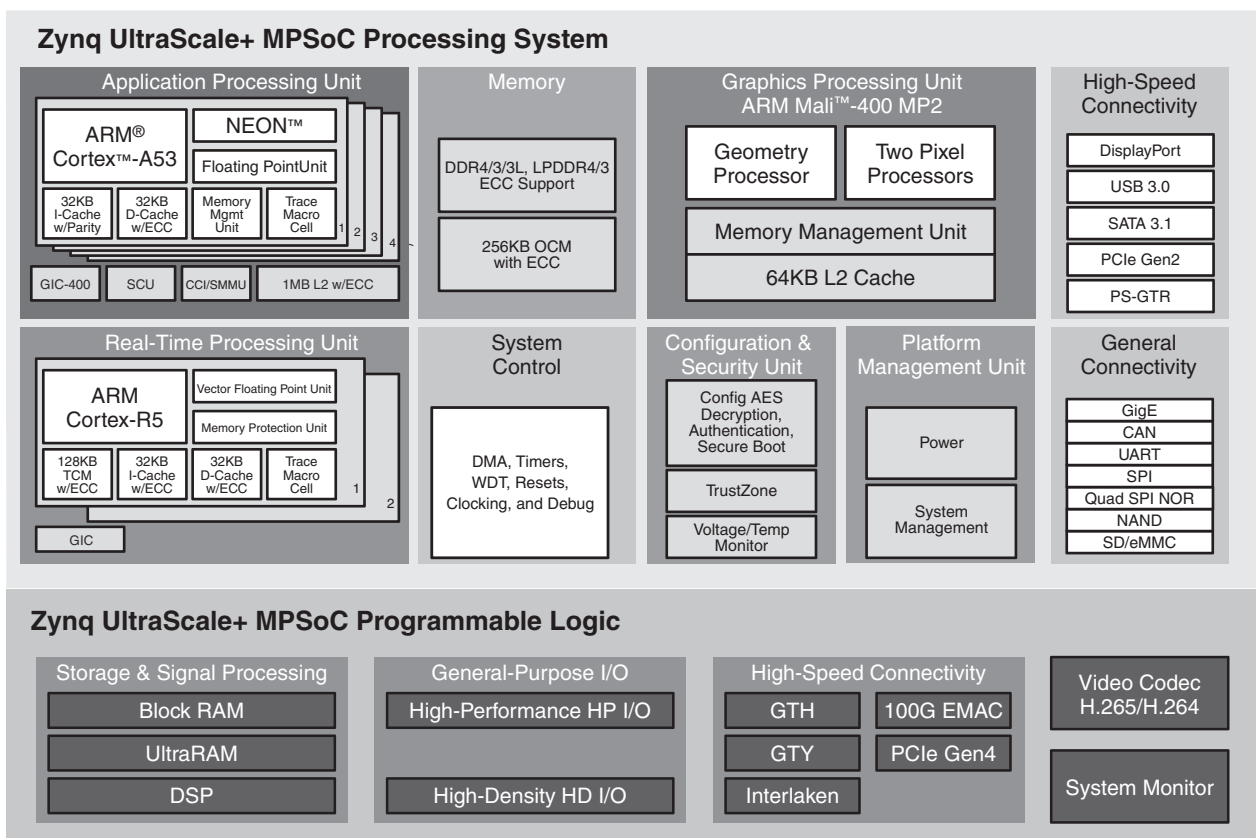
Zynq UltraScale+ MPSoC Processing System

Application Processing Unit

ARM® Cortex™-A53

NEON™

Floating PointUnit

32KB I-Cache w/Parity

32KB D-Cache w/ECC

Memory Mgmt Unit

Trace Macro Cell

1 2 3 4

GIC-400

SCU

CCI/SMMU

1MB L2 w/ECC

Memory

DDR4/3/3L, LPDDR4/3 ECC Support

256KB OCM with ECC

Graphics Processing Unit ARM Mali™-400 MP2

Geometry Processor

Two Pixel Processors

Memory Management Unit

64KB L2 Cache

High-Speed Connectivity

DisplayPort

USB 3.0

SATA 3.1

PCIe Gen2

PS-GTR

Real-Time Processing Unit

ARM Cortex-R5

Vector Floating Point Unit

Memory Protection Unit

128KB TCM w/ECC

32KB I-Cache w/ECC

32KB D-Cache w/ECC

Trace Macro Cell

1 2

GIC

System Control

DMA, Timers, WDT, Resets, Clocking, and Debug

Configuration & Security Unit

Config AES Decryption, Authentication, Secure Boot

TrustZone

Voltage/Temp Monitor

Platform Management Unit

Power

System Management

General Connectivity

GigE

CAN

UART

SPI

Quad SPI NOR

NAND

SD/eMMC

Zynq UltraScale+ MPSoC Programmable Logic

Storage & Signal Processing

Block RAM

UltraRAM

DSP

General-Purpose I/O

High-Performance HP I/O

High-Density HD I/O

High-Speed Connectivity

GTH

100G EMAC

GTY

PCIe Gen4

Interlaken

Video Codec H.265/H.264

System Monitor